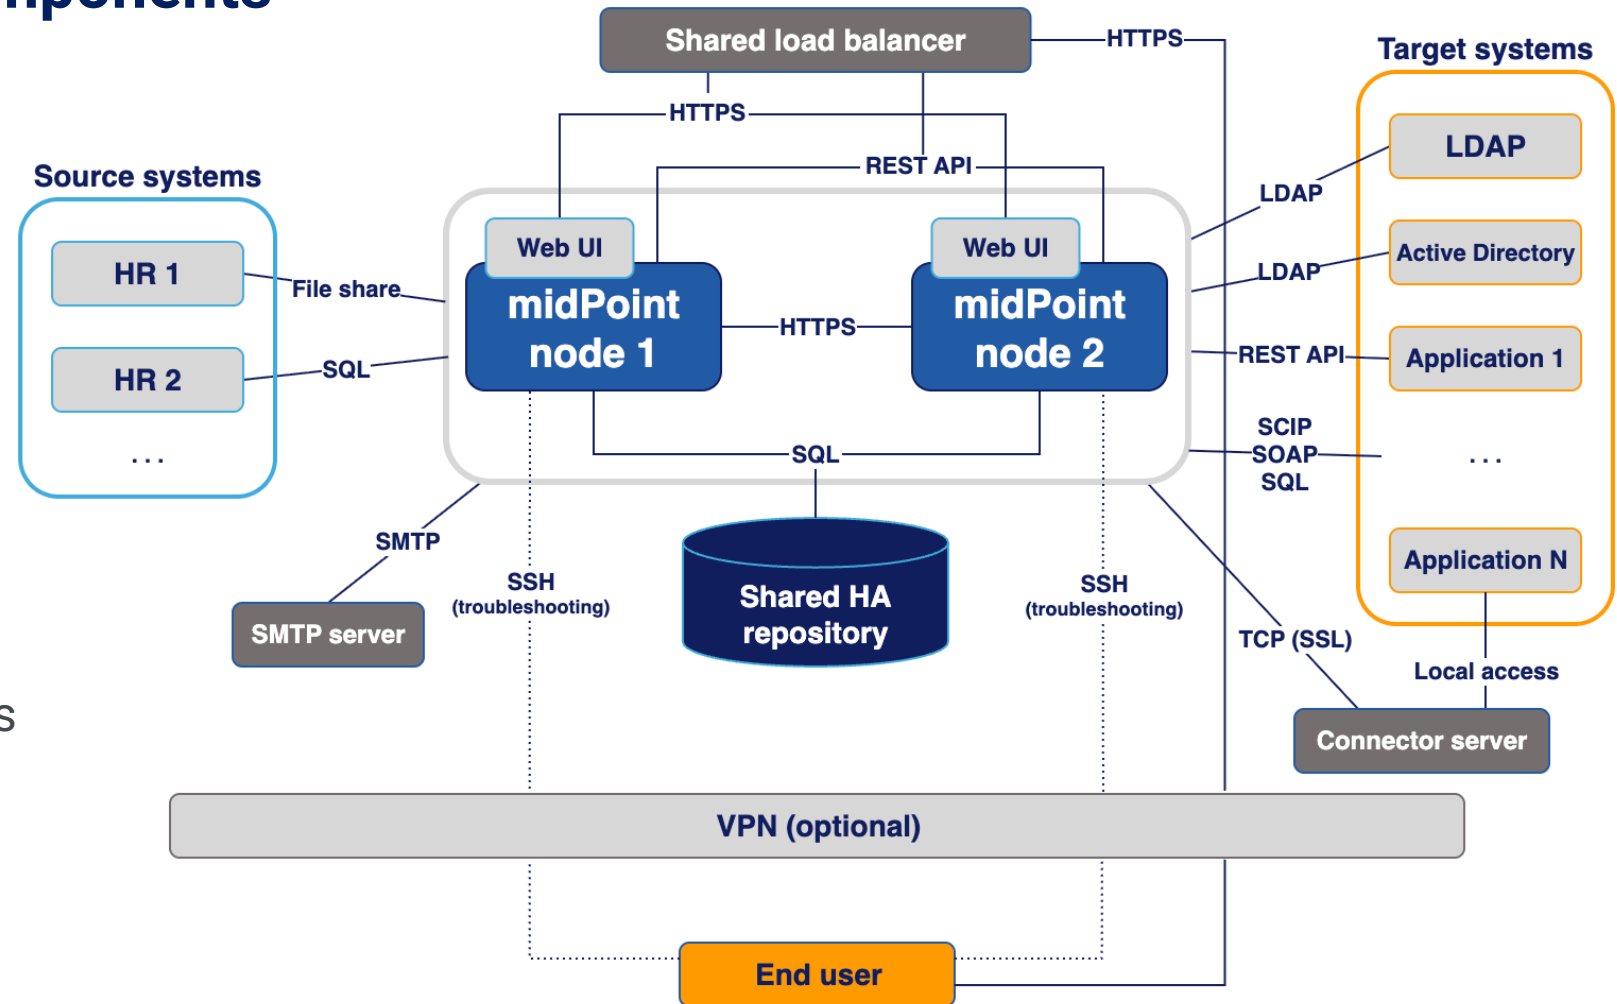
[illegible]

Shared load balancer

HTTPS

HTTPS

REST API

Target systems

Source systems

LDAP

LDAP

HR 1

File share

Web UI

Web UI

Active Directory

LDAP

midPoint node 1

HTTPS

midPoint node 2

HR 2

SQL

REST API

Application 1

...

SCIP
SOAP
SQL

...

SQL

SMTP

Application N

SSH
(troubleshooting)

Shared HA repository

SSH
(troubleshooting)

SMTP server

TCP (SSL)

Local access

s

Connector server

VPN (optional)

End user